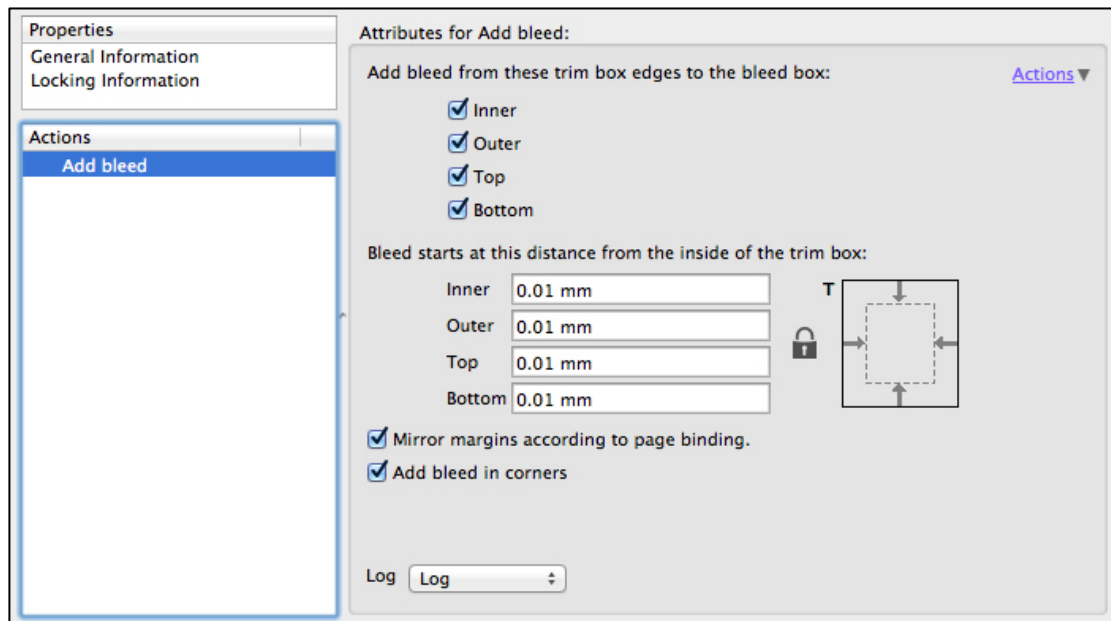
Properties
General Information
Locking Information

Actions
Add bleed

Attributes for Add bleed:

Add bleed from these trim box edges to the bleed box:

Actions ▼

Inner
Outer
Top
Bottom

Bleed starts at this distance from the inside of the trim box:

| | |
|---|---|
| Inner | 0.01 mm |
| Outer | 0.01 mm |
| Top | 0.01 mm |
| Bottom | 0.01 mm |

T

Mirror margins according to page binding.
Add bleed in corners

Log Log